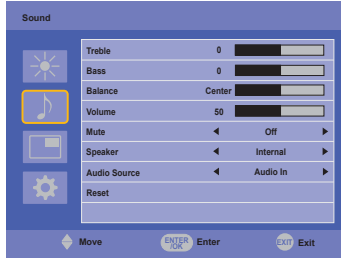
Sound

| | | |
|---|---|---|
| Treble | 0 | |
| Bass | 0 | |
| Balance | Center | |
| Volume | 50 | |
| Mute | ◄ Off ► | |
| Speaker | ◄ Internal ► | |
| Audio Source | ◄ Audio In ► | |
| Reset | | |

Move ENTER /OK Enter EXIT Exit